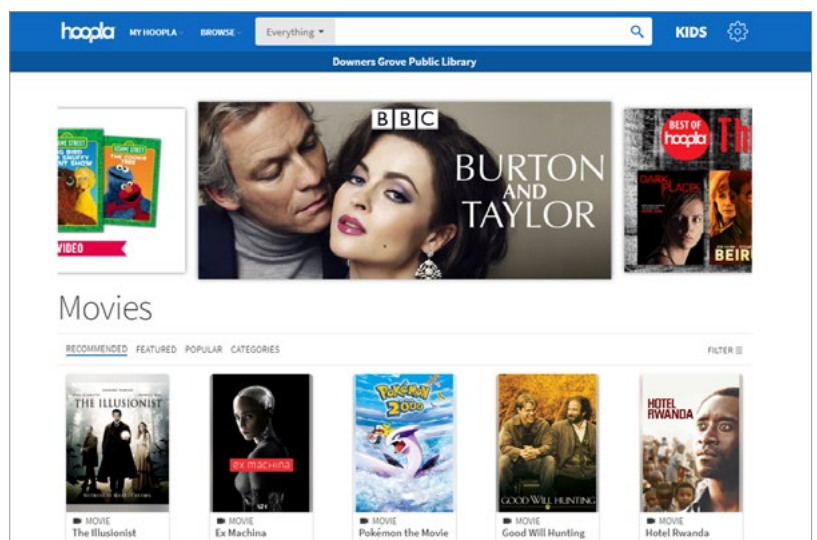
hoopla MY HOOPLA BROWSE Everything KIDS

Downers Grove Public Library

SESAME STREET
BIG BIRD SNUFFY SHOW
SESAME STREET THE COOKIE TREE
VIDEO

BBC
BURTON AND TAYLOR

BEST OF hoopla
DARK PLACES
BEIR

Movies

RECOMMENDED FEATURED POPULAR CATEGORIES FILTER

THE ILLUSIONIST
MOVIE
The Illusionist

ex machina
MOVIE
Ex Machina

Pokémon 2000
MOVIE
Pokémon the Movie

GOOD WILL HUNTING
MOVIE
Good Will Hunting

HOTEL RWANDA
MOVIE
Hotel Rwanda